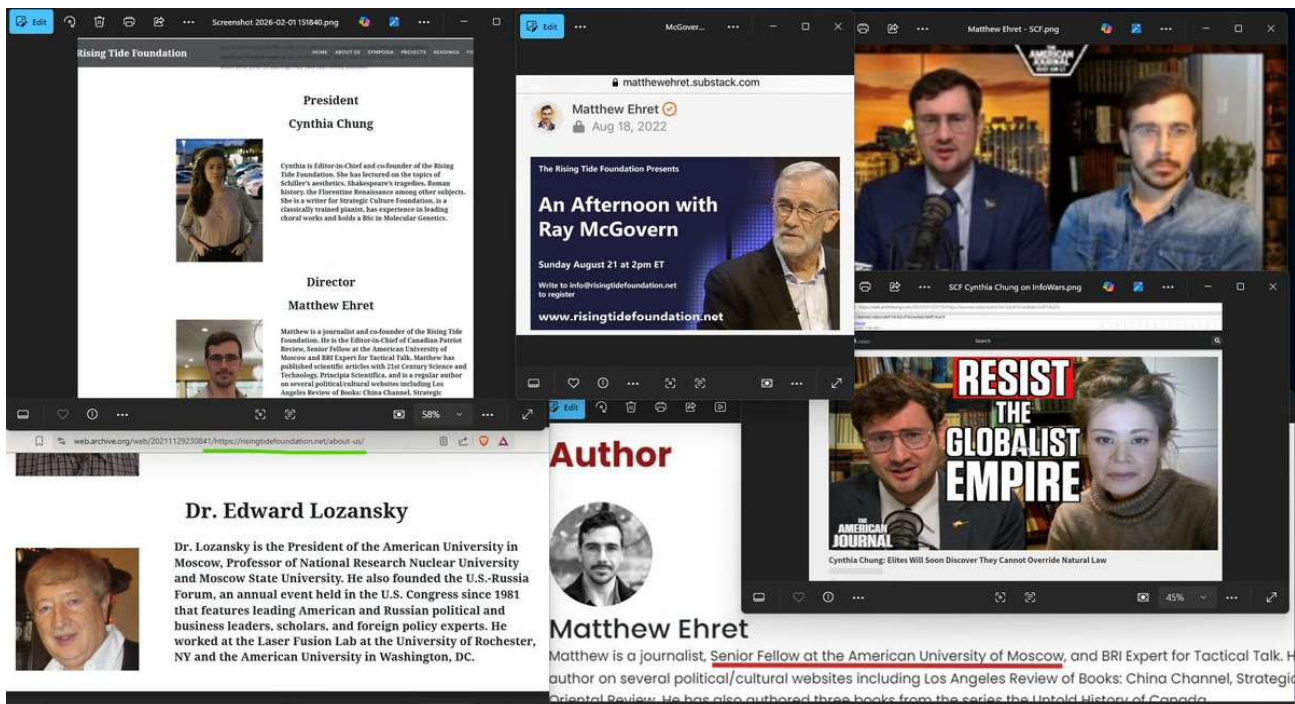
Edit Screenshot 2026-02-01 151840.png

Rising Tide Foundation HOME ABOUT US SYMPOSIA PROJECTS READINGS

President

Cynthia Chung

Cynthia is Editor-in-Chief and co-founder of the Rising Tide Foundation. She has lectured on the topics of Schiller's aesthetics, Shakespeare's tragedies, Roman history, the Florentine Renaissance among other subjects. She is a writer for Strategic Culture Foundation, is a classically trained pianist, has experience in leading choral works and holds a BSc in Molecular Genetics.

Director

Matthew Ehret

Matthew is a journalist and co-founder of the Rising Tide Foundation. He is the Editor-in-Chief of Canadian Patriot Review, Senior Fellow at the American University of Moscow and BRI Expert for Tactical Talk. Matthew has published scientific articles with 21st Century Science and Technology, Principia Scientifica, and is a regular author on several political/cultural websites including Los Angeles Review of Books: China Channel, Strategic

58%

Edit McGover...

matthewehret.substack.com

Matthew Ehret

Aug 18, 2022

The Rising Tide Foundation Presents

An Afternoon with Ray McGovern

Sunday August 21 at 2pm ET

Write to info@risingtidefoundation.net to register

www.risingtidefoundation.net

Matthew Ehret - SCF.png

THE AMERICAN JOURNAL

SCF Cynthia Chung on InfoWars.png

Search

RESIST THE GLOBALIST EMPIRE

THE AMERICAN JOURNAL

Cynthia Chung: Elites Will Soon Discover They Cannot Override Natural Law

45%

web.archive.org/web/20211129230841/https://risingtidefoundation.net/about-us/

Dr. Edward Lozansky

Dr. Lozansky is the President of the American University in Moscow, Professor of National Research Nuclear University and Moscow State University. He also founded the U.S.-Russia Forum, an annual event held in the U.S. Congress since 1981 that features leading American and Russian political and business leaders, scholars, and foreign policy experts. He worked at the Laser Fusion Lab at the University of Rochester, NY and the American University in Washington, DC.

Edit

Author

Matthew Ehret

Matthew is a journalist, Senior Fellow at the American University of Moscow, and BRI Expert for Tactical Talk. H author on several political/cultural websites including Los Angeles Review of Books: China Channel, Strategic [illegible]